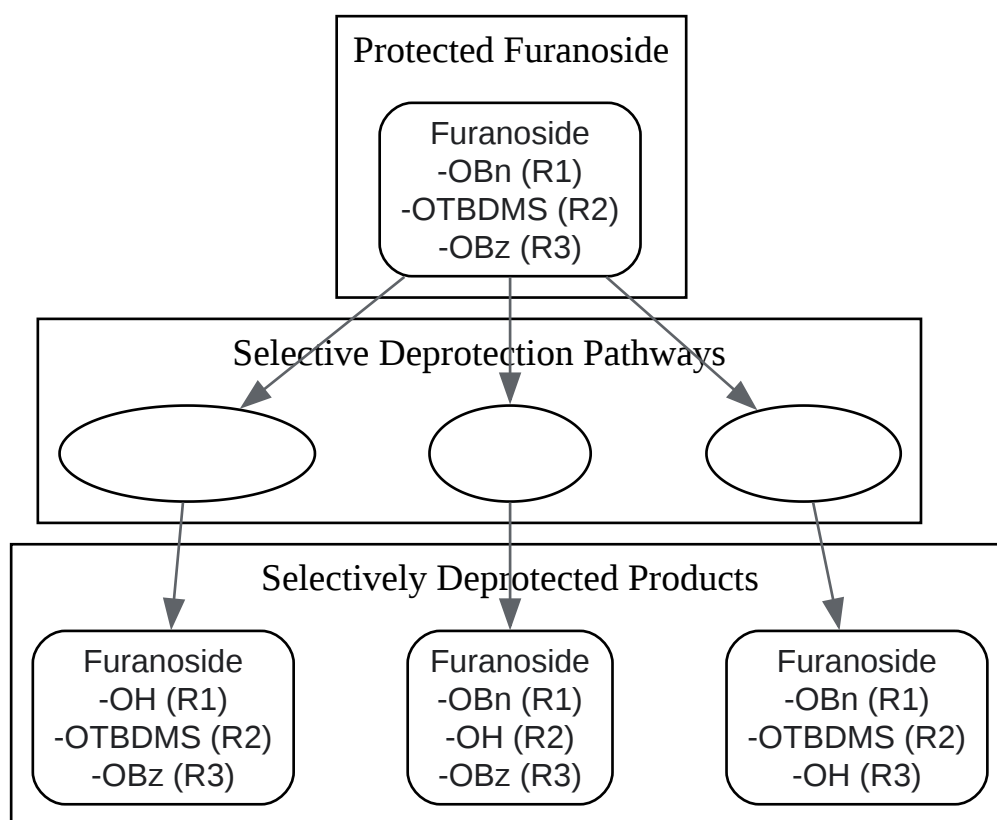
Protected Furanoside

Furanoside
-OBn (R1)
-OTBDMS (R2)
-OBz (R3)

Selective Deprotection Pathways

Selectively Deprotected Products

Furanoside
-OH (R1)
-OTBDMS (R2)
-OBz (R3)

Furanoside
-OBn (R1)
-OH (R2)
-OBz (R3)

Furanoside
-OBn (R1)
-OTBDMS (R2)
-OH (R3)